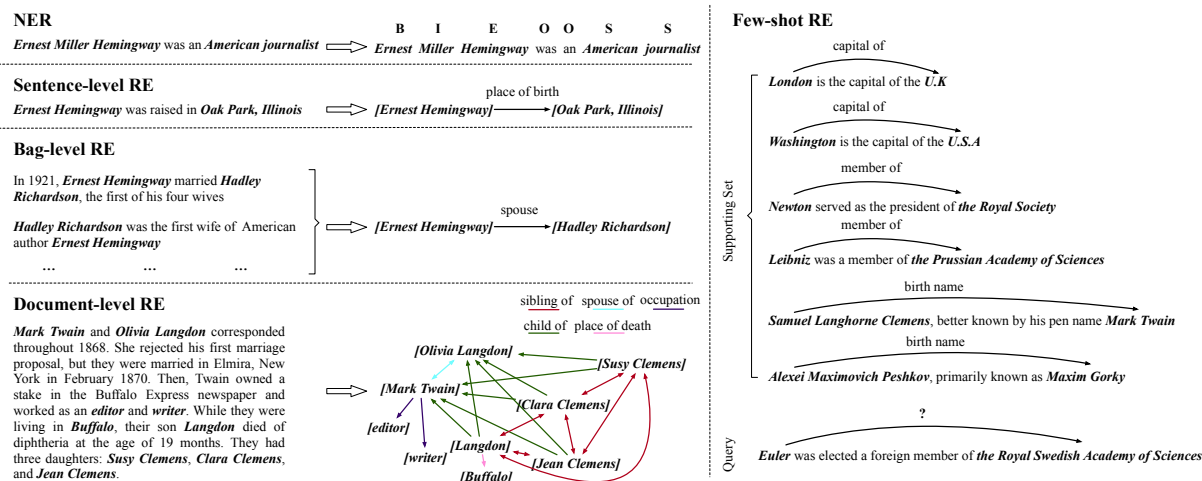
NER

B I E O O S S

*Ernest Miller Hemingway* was an *American journalist* ⟹ *Ernest Miller Hemingway* was an *American journalist*

Sentence-level RE

place of birth

*Ernest Hemingway* was raised in *Oak Park, Illinois* ⟹ *[Ernest Hemingway]* → *[Oak Park, Illinois]*

Bag-level RE

In 1921, *Ernest Hemingway* married *Hadley Richardson*, the first of his four wives

*Hadley Richardson* was the first wife of American author *Ernest Hemingway*

... ... ...

spouse

⟹ *[Ernest Hemingway]* → *[Hadley Richardson]*

Document-level RE

*Mark Twain* and *Olivia Langdon* corresponded throughout 1868. She rejected his first marriage proposal, but they were married in Elmira, New York in February 1870. Then, Twain owned a stake in the Buffalo Express newspaper and worked as an *editor* and *writer*. While they were living in *Buffalo*, their son *Langdon* died of diphtheria at the age of 19 months. They had three daughters: *Susy Clemens*, *Clara Clemens*, and *Jean Clemens*.

sibling of spouse of occupation

child of place of death

*[Olivia Langdon]*
*[Susy Clemens]*
*[Mark Twain]*
*[Clara Clemens]*
*[editor]*
*[Langdon]*
*[writer]*
*[Jean Clemens]*
*[Buffalo]*

Few-shot RE

capital of

*London* is the capital of the *U.K*

capital of

*Washington* is the capital of the *U.S.A*

member of

*Newton* served as the president of *the Royal Society*

member of

*Leibniz* was a member of *the Prussian Academy of Sciences*

birth name

*Samuel Langhorne Clemens*, better known by his pen name *Mark Twain*

birth name

*Alexei Maximovich Peshkov*, primarily known as *Maxim Gorky*

Supporting Set

?

*Euler* was elected a foreign member of *the Royal Swedish Academy of Sciences*

Query